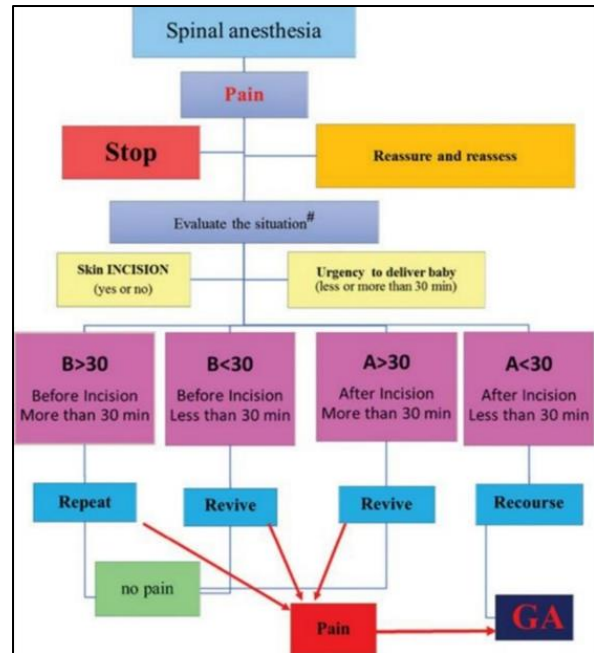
Spinal anesthesia

Pain

Stop

Reassure and reassess

Evaluate the situation$^{\#}$

Skin INCISION
(yes or no)

Urgency to deliver baby
(less or more than 30 min)

B>30
Before Incision
More than 30 min

B<30
Before Incision
Less than 30 min

A>30
After Incision
More than 30 min

A<30
After Incision
Less than 30 min

Repeat

Revive

Revive

Recourse

no pain

Pain

GA